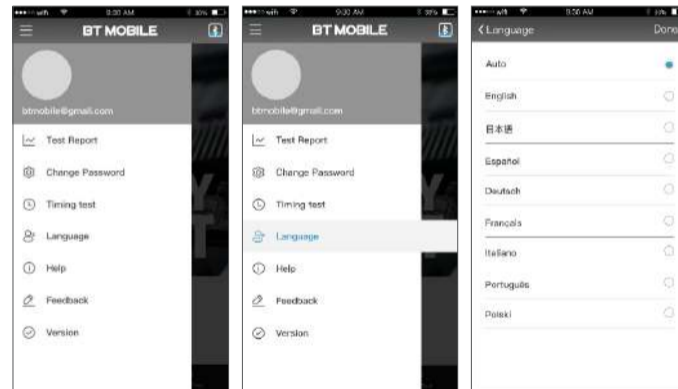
9:30 AM
BT MOBILE
btmobile@gmail.com
Test Report
Change Password
Timing test
Language
Help
Feedback
Version

9:30 AM
BT MOBILE
btmobile@gmail.com
Test Report
Change Password
Timing test
Language
Help
Feedback
Version

9:30 AM
Language
Done
Auto
English
日本語
Español
Deutsch
Français
Italiano
Português
Polski